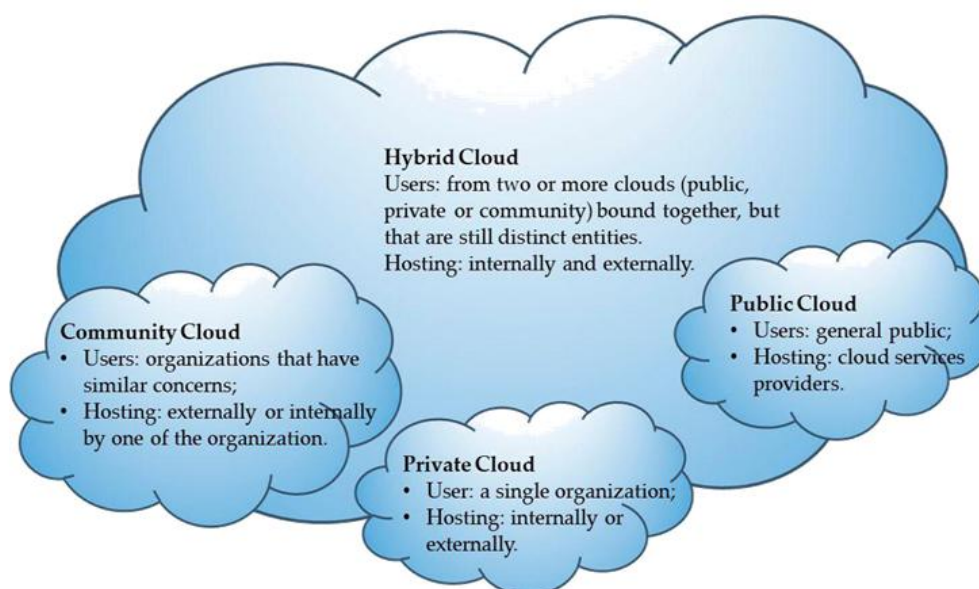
Hybrid Cloud
Users: from two or more clouds (public, private or community) bound together, but that are still distinct entities.
Hosting: internally and externally.

Community Cloud
• Users: organizations that have similar concerns;
• Hosting: externally or internally by one of the organization.

Public Cloud
• Users: general public;
• Hosting: cloud services providers.

Private Cloud
• User: a single organization;
• Hosting: internally or externally.